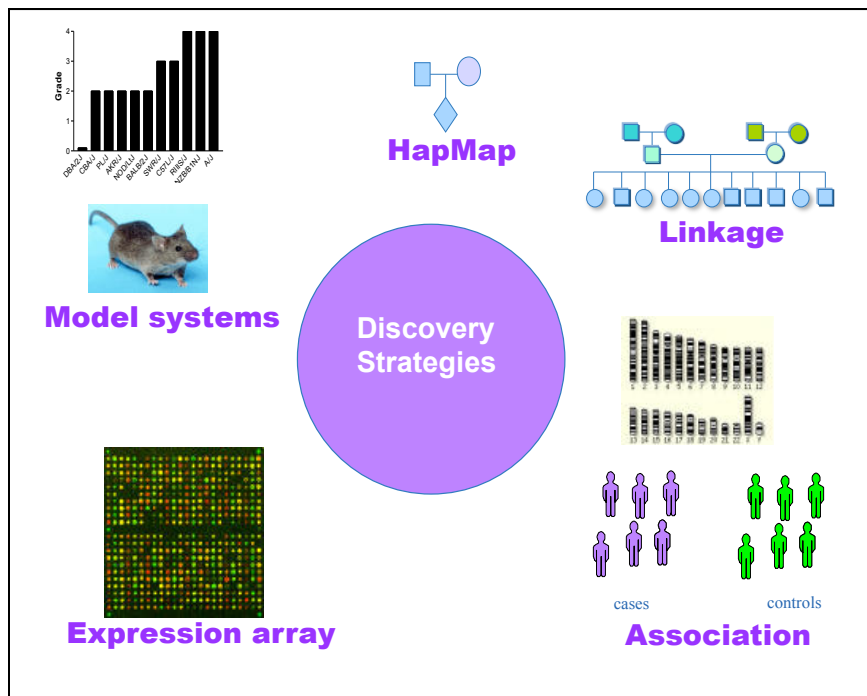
Grade
4
3
2
1
0
DBA2J
CBA/J
PL/J
AKR/J
NOD/LtJ
BALB/cJ
SWR/J
C57L/J
RIIIS/J
NZB/B1NJ
A/J

HapMap

Linkage

Model systems

Discovery Strategies

1 2 3 4 5 6 7 8 9 10 11 12
13 14 15 16 17 18 19 20 21 22 X Y

cases

controls

Expression array

Association